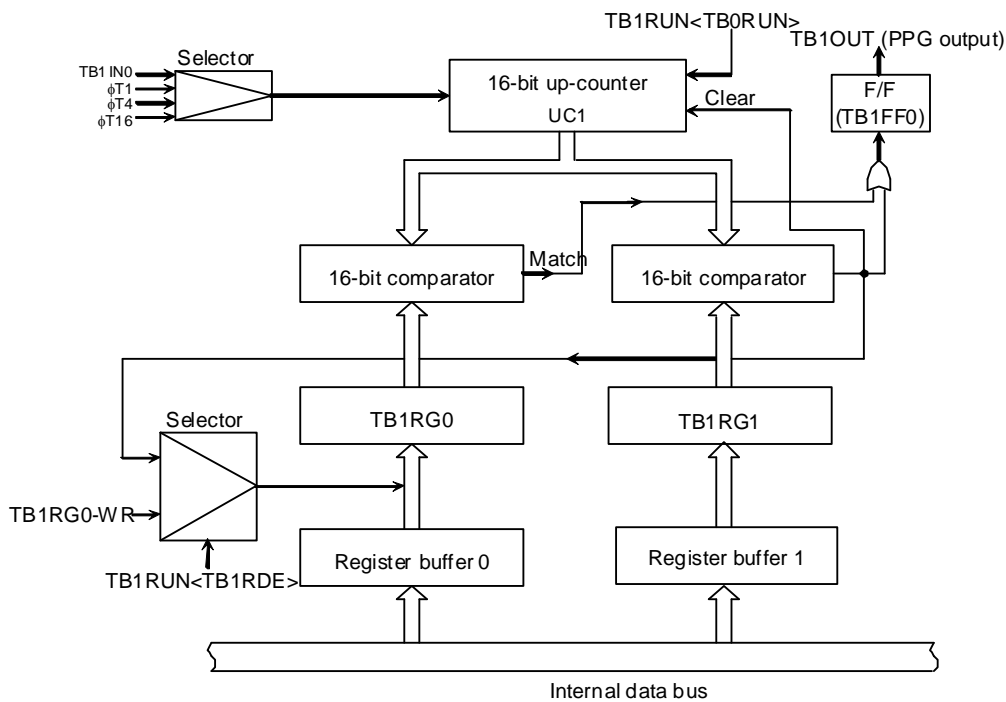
TB1RUN<TB0RUN>

TB1OUT (PPG output)

Selector

TB1IN0
$\phi$T1
$\phi$T4
$\phi$T16

16-bit up-counter
UC1

Clear

F/F
(TB1FF0)

Match

16-bit comparator

16-bit comparator

Selector

TB1RG0

TB1RG1

TB1RG0-WR

TB1RUN<TB1RDE>

Register buffer 0

Register buffer 1

Internal data bus